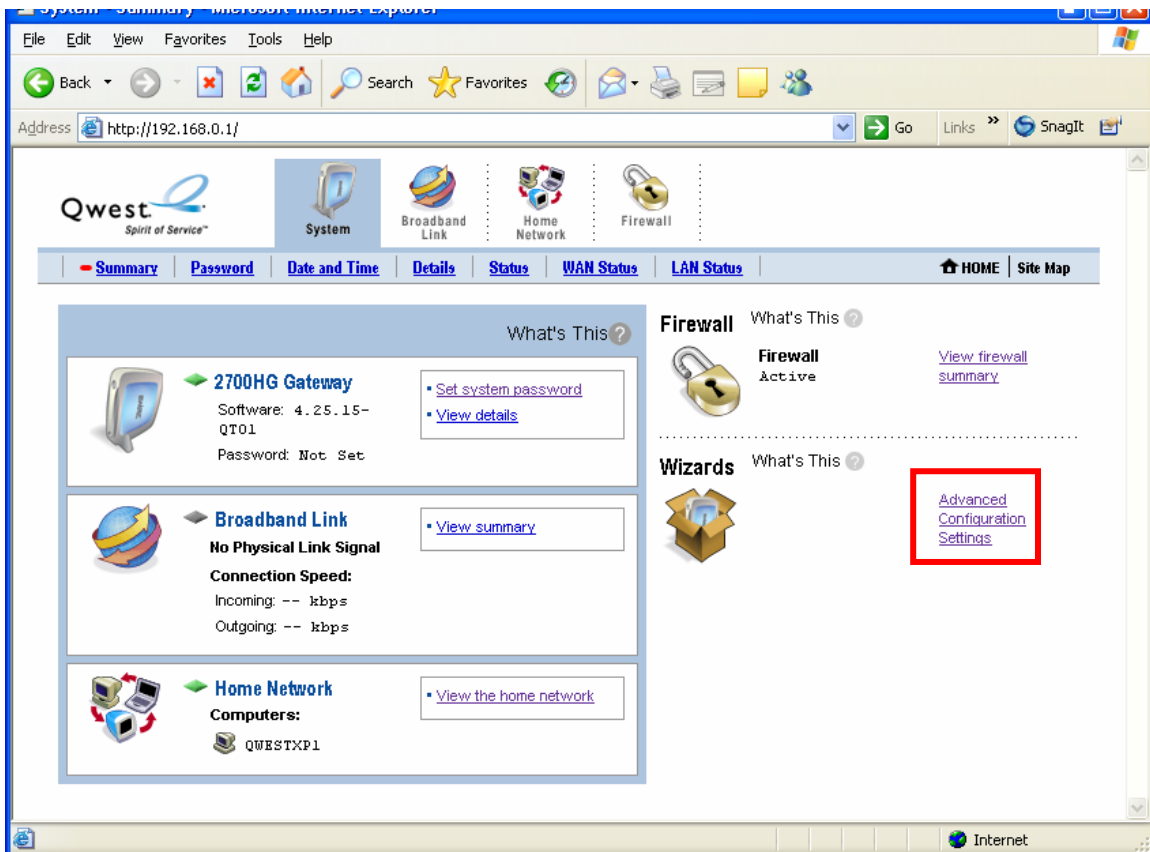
System - Summary - Microsoft Internet Explorer

File Edit View Favorites Tools Help

Back Search Favorites

Address http://192.168.0.1/ Go Links » SnagIt

Qwest Spirit of Service™

System Broadband Link Home Network Firewall

Summary | Password | Date and Time | Details | Status | WAN Status | LAN Status | HOME | Site Map

What's This ?

2700HG Gateway
Software: 4.25.15-QT01
Password: Not Set

• Set system password
• View details

Broadband Link
No Physical Link Signal
Connection Speed:
Incoming: -- kbps
Outgoing: -- kbps

• View summary

Home Network
Computers:
QWESTXP1

• View the home network

Firewall What's This ?
Firewall
Active
View firewall summary

Wizards What's This ?
Advanced Configuration Settings

Internet